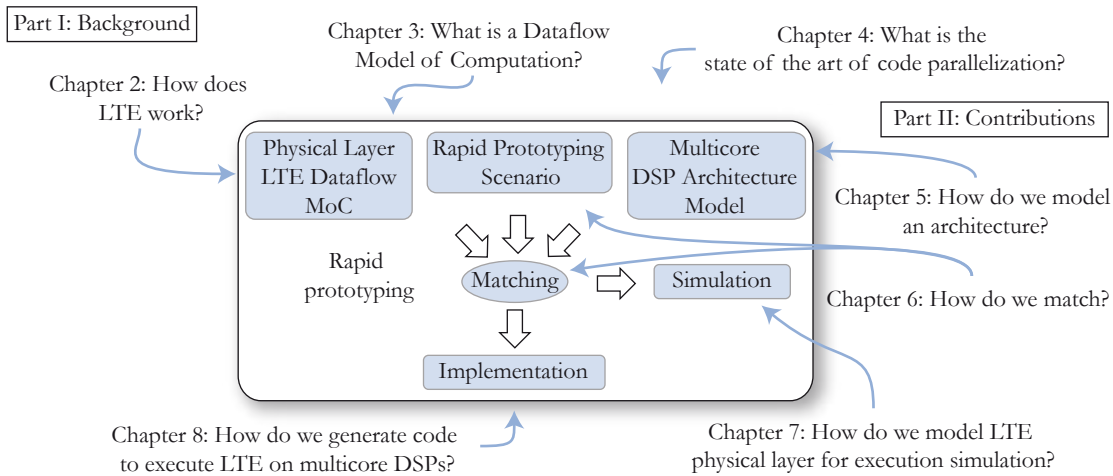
Part I: Background

Chapter 3: What is a Dataflow Model of Computation?

Chapter 4: What is the state of the art of code parallelization?

Chapter 2: How does LTE work?

Part II: Contributions

Physical Layer LTE Dataflow MoC

Rapid Prototyping Scenario

Multicore DSP Architecture Model

Chapter 5: How do we model an architecture?

Rapid prototyping

Matching

Simulation

Chapter 6: How do we match?

Implementation

Chapter 8: How do we generate code to execute LTE on multicore DSPs?

Chapter 7: How do we model LTE physical layer for execution simulation?